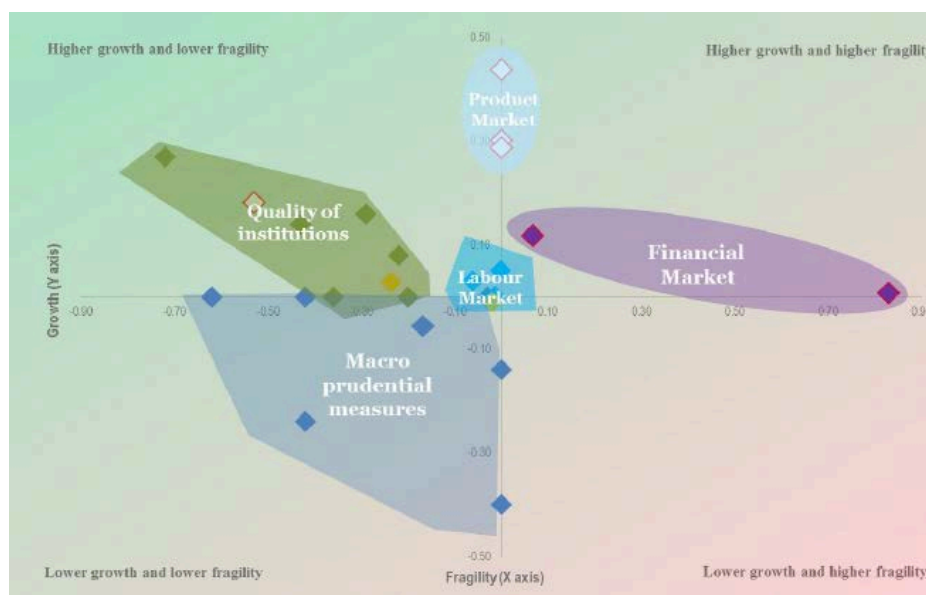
Higher growth and lower fragility

Higher growth and higher fragilit

0.50

Product Market

0.30

Quality of institutions

0.10

Financial Market

Labour Market

Growth (Y axis)

-0.90

-0.70

-0.50

-0.30

-0.10

0.10

0.30

0.50

0.70

0.9

-0.10

Macro prudential measures

-0.30

-0.50

Lower growth and lower fragility

Fragility (X axis)

Lower growth and higher fragility